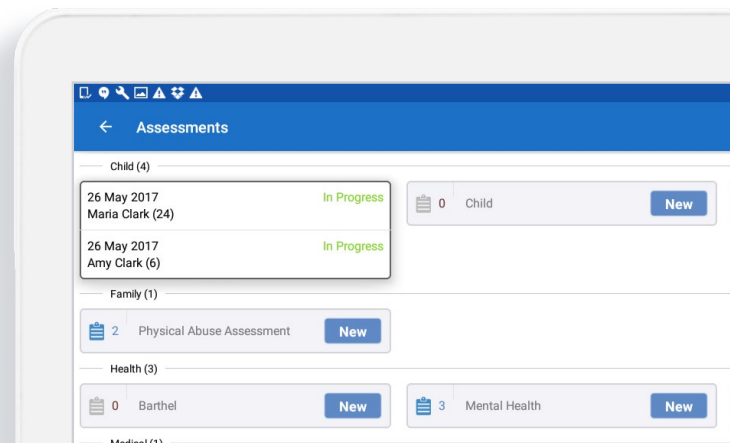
Assessments

Child (4)

26 May 2017 In Progress
Maria Clark (24)

26 May 2017 In Progress
Amy Clark (6)

0 Child New

Family (1)

2 Physical Abuse Assessment New

Health (3)

0 Barthel New

3 Mental Health New

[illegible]